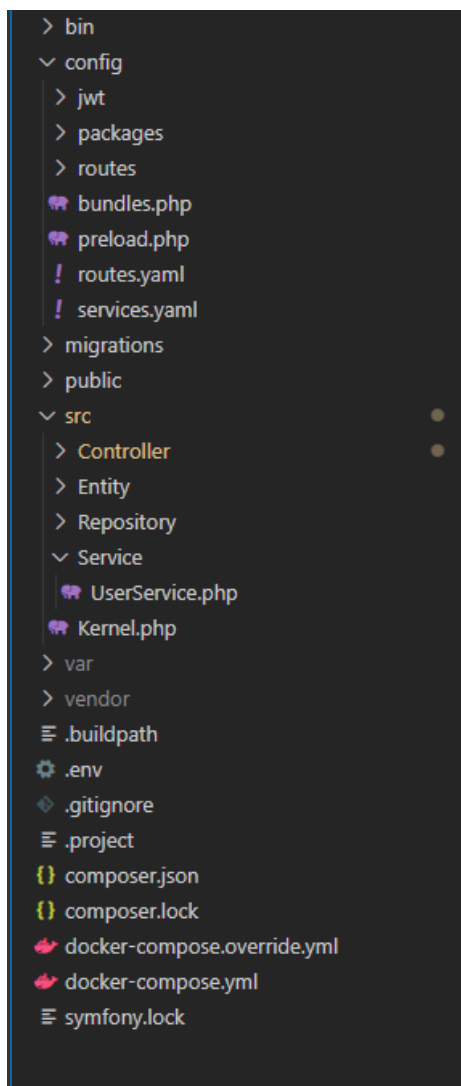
> bin
config
> jwt
> packages
> routes
bundles.php
preload.php
! routes.yaml
! services.yaml
> migrations
> public
src
> Controller
> Entity
> Repository
Service
UserService.php
Kernel.php
> var
> vendor
.buildpath
.env
.gitignore
.project
{} composer.json
{} composer.lock
docker-compose.override.yml
docker-compose.yml
symfony.lock